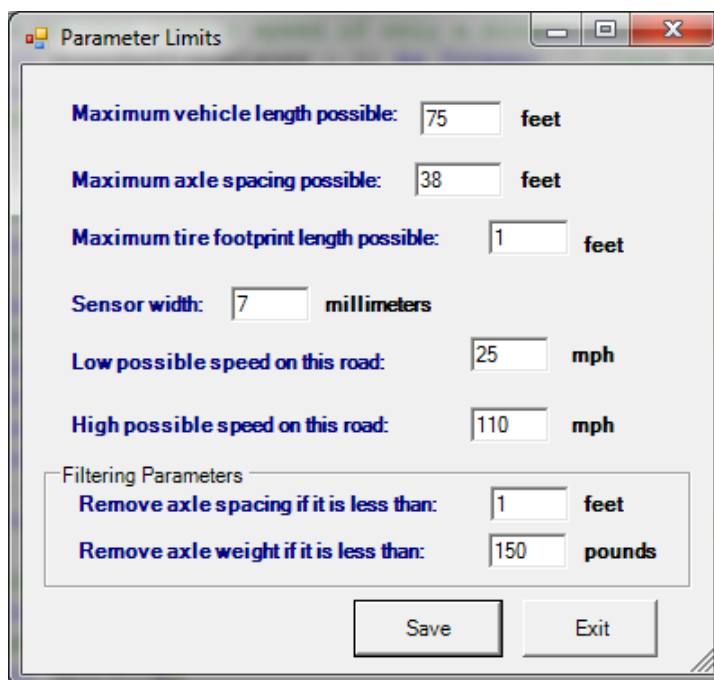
Parameter Limits

Maximum vehicle length possible: 75 feet

Maximum axle spacing possible: 38 feet

Maximum tire footprint length possible: 1 feet

Sensor width: 7 millimeters

Low possible speed on this road: 25 mph

High possible speed on this road: 110 mph

Filtering Parameters

Remove axle spacing if it is less than: 1 feet

Remove axle weight if it is less than: 150 pounds

Save

Exit